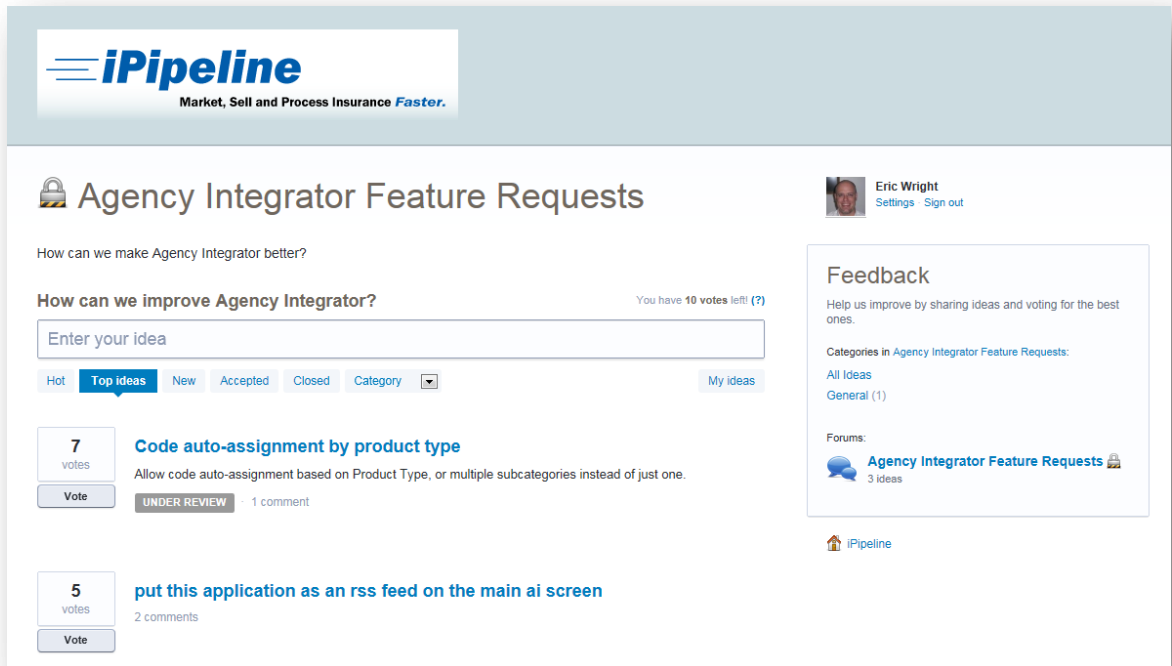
iPipeline
Market, Sell and Process Insurance Faster.

Agency Integrator Feature Requests

How can we make Agency Integrator better?

How can we improve Agency Integrator?

You have 10 votes left! (?)

Enter your idea

Hot Top ideas New Accepted Closed Category My ideas

7
votes
Vote

Code auto-assignment by product type

Allow code auto-assignment based on Product Type, or multiple subcategories instead of just one.

UNDER REVIEW · 1 comment

5
votes
Vote

put this application as an rss feed on the main ai screen

2 comments

Eric Wright
Settings · Sign out

Feedback

Help us improve by sharing ideas and voting for the best ones.

Categories in Agency Integrator Feature Requests:

All Ideas
General (1)

Forums:

Agency Integrator Feature Requests
3 ideas

iPipeline